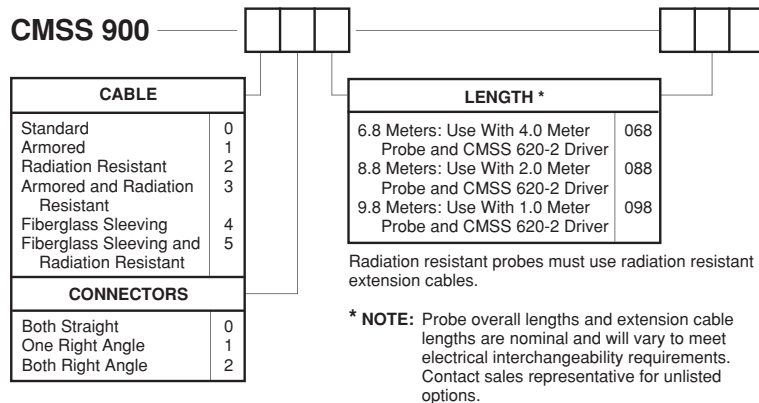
CMSS 900

| CABLE | |
|---|---|
| Standard | 0 |
| Armored | 1 |
| Radiation Resistant | 2 |
| Armored and Radiation Resistant | 3 |
| Fiberglass Sleeving | 4 |
| Fiberglass Sleeving and Radiation Resistant | 5 |

| CONNECTORS | |
|---|---|
| Both Straight | 0 |
| One Right Angle | 1 |
| Both Right Angle | 2 |

| LENGTH * | |
|---|---|
| 6.8 Meters: Use With 4.0 Meter Probe and CMSS 620-2 Driver | 068 |
| 8.8 Meters: Use With 2.0 Meter Probe and CMSS 620-2 Driver | 088 |
| 9.8 Meters: Use With 1.0 Meter Probe and CMSS 620-2 Driver | 098 |

Radiation resistant probes must use radiation resistant extension cables.

* NOTE: Probe overall lengths and extension cable lengths are nominal and will vary to meet electrical interchangeability requirements. Contact sales representative for unlisted options.